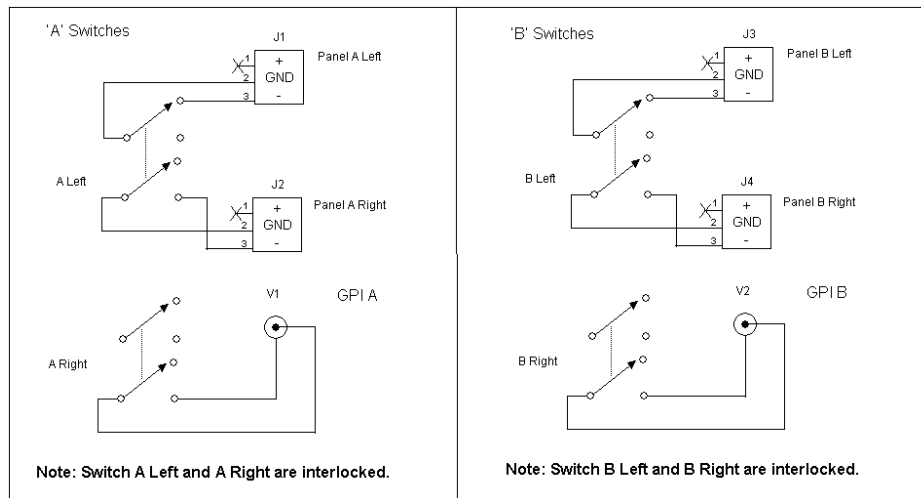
'A' Switches

J1
Panel A Left
1
2
3
+
GND
-

A Left

J2
Panel A Right
1
2
3
+
GND
-

V1
GPI A

A Right

Note: Switch A Left and A Right are interlocked.

'B' Switches

J3
Panel B Left
1
2
3
+
GND
-

B Left

J4
Panel B Right
1
2
3
+
GND
-

V2
GPI B

B Right

Note: Switch B Left and B Right are interlocked.